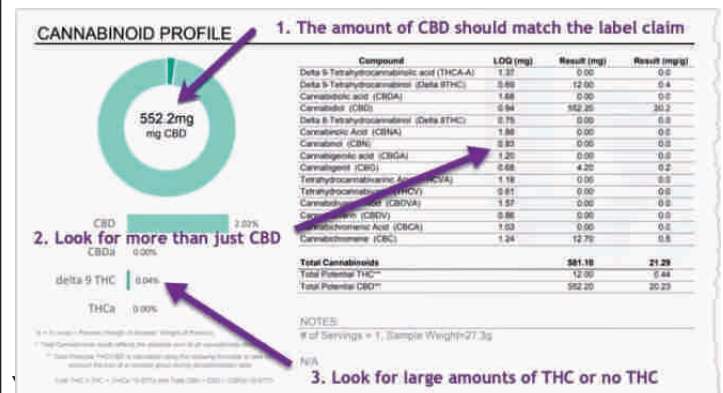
CANNABINOID PROFILE

1. The amount of CBD should match the label claim

552.2mg
mg CBD

| Compound | LOQ (mg) | Result (mg) | Result (mg/g) |
|---|---|---|---|
| Delta 9-Tetrahydrocannabinolic acid (THCA-A) | 1.37 | 0.00 | 0.0 |
| Delta 9-Tetrahydrocannabinol (Delta 9THC) | 0.60 | 12.00 | 0.4 |
| Cannabidiolic acid (CBDA) | 1.68 | 0.00 | 0.0 |
| Cannabidiol (CBD) | 0.94 | 552.20 | 20.2 |
| Delta 8-Tetrahydrocannabinol (Delta 8THC) | 0.75 | 0.00 | 0.0 |
| Cannabinolic Acid (CBNA) | 1.86 | 0.00 | 0.0 |
| Cannabinol (CBN) | 0.83 | 0.00 | 0.0 |
| Cannabigerolic acid (CBGA) | 1.20 | 0.00 | 0.0 |
| Cannabigerol (CBG) | 0.68 | 4.20 | 0.2 |
| Tetrahydrocannabivarinic A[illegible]CVA) | 1.16 | 0.00 | 0.0 |
| Tetrahydrocannabiv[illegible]HCV) | 0.61 | 0.00 | 0.0 |
| Cannabidiv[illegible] (CBDVA) | 1.57 | 0.00 | 0.0 |
| Cannab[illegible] (CBDV) | 0.86 | 0.00 | 0.0 |
| Cannabichromenic Acid (CBCA) | 1.03 | 0.00 | 0.0 |
| Cannabichromene (CBC) | 1.24 | 12.70 | 0.5 |
| Total Cannabinoids | | 581.10 | 21.29 |
| Total Potential THC** | | 12.00 | 0.44 |
| Total Potential CBD** | | 552.20 | 20.23 |

CBD 2.02%

2. Look for more than just CBD

CBDa 0.00%

delta 9 THC 0.04%

THCa 0.00%

NOTES:
# of Servings = 1, Sample Weight=27.3g

N/A

3. Look for large amounts of THC or no THC

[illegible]